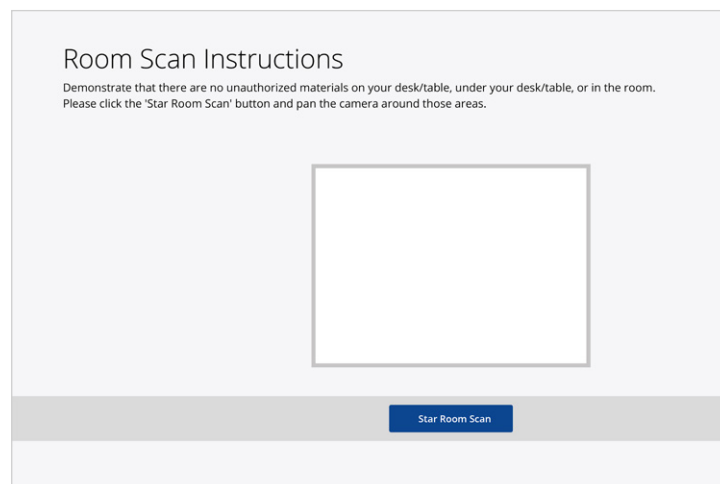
Room Scan Instructions

Demonstrate that there are no unauthorized materials on your desk/table, under your desk/table, or in the room. Please click the 'Star Room Scan' button and pan the camera around those areas.

Star Room Scan